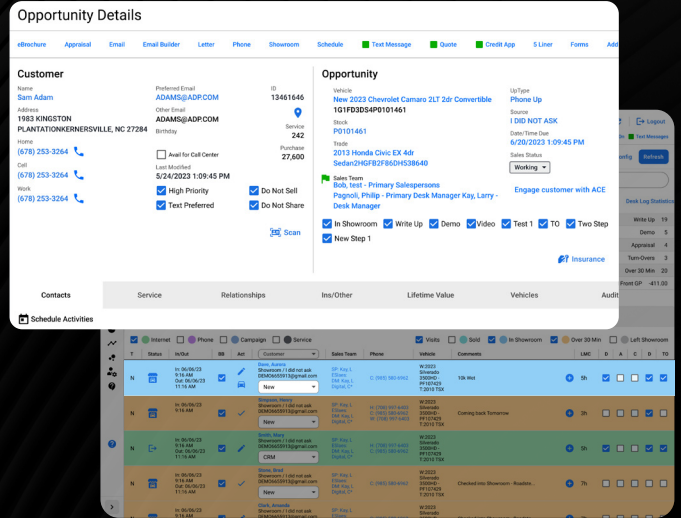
Opportunity Details

eBrochure | Appraisal | Email | Email Builder | Letter | Phone | Showroom | Schedule | Text Message | Quote | Credit App | 5 Liner | Forms | Add

Customer

Name
Sam Adam

Address
1983 KINGSTON
PLANTATIONKERNERSVILLE, NC 27284

Home
(678) 253-3264

Cell
(678) 253-3264

Work
(678) 253-3264

Preferred Email
ADAMS@ADP.COM

Other Email
ADAMS@ADP.COM

Birthday

Avail for Call Center

Last Modified
5/24/2023 1:09:45 PM

High Priority
Text Preferred
Do Not Sell
Do Not Share

ID
13461646

Service
242

Purchase
27,600

Scan

Opportunity

Vehicle
New 2023 Chevrolet Camaro 2LT 2dr Convertible
1G1FD3S4P0101461

Stock
P0101461

Trade
2013 Honda Civic EX 4dr
Sedan2HGFB2F86DH538640

Sales Team
Bob, test - Primary Salespersons
Pagnoli, Philip - Primary Desk Manager Kay, Larry - Desk Manager

UpType
Phone Up

Source
I DID NOT ASK

Date/Time Due
6/20/2023 1:09:45 PM

Sales Status
Working

Engage customer with ACE

In Showroom | Write Up | Demo | Video | Test 1 | TO | Two Step | New Step 1

Insurance

Contacts | Service | Relationships | Ins/Other | Lifetime Value | Vehicles | Audit

Schedule Activities

Logout
Text Messages
Config
Refresh
Desk Log Statistics
Write Up 19
Demo 5
Appraisal 4
Turn-Overs 3
Over 30 Min 20
Front GP -411.00

Internet | Phone | Campaign | Service | Visits | Sold | In Showroom | Over 30 Min | Left Showroom

T | Status | In/Out | BB | Act | Customer | Sales Team | Phone | Vehicle | Comments | LMC | D | A | D | TO

N | In: 06/06/23 9:16 AM Out: 06/06/23 11:16 AM | Stone, Austin Showroom / I did not ask DEMO66559913@gmail.com | New | BP, Kay L Elliano, BK Kay L Digital, C* | C: (555) 595-6742 | W 2023 Silverado 3500HD PP107429 T:2018 TSX | 10k Wkt | 5h
N | In: 06/06/23 9:16 AM Out: 06/06/23 11:16 AM | Simpson, Henry Showroom / I did not ask DEM066559913@gmail.com | New | BP, Kay L Elliano, BK Kay L Digital, C* | H: (555) 592-6742 C: (555) 592-6742 W: (555) 592-6742 | W 2023 Silverado 3500HD PP107429 T:2018 TSX | Coming back Tomorrow | 5h
N | In: 06/06/23 9:16 AM Out: 06/06/23 11:16 AM | Smith, Mary Showroom / I did not ask DEM066559913@gmail.com | CRM | BP, Kay L Elliano, BK Kay L Digital, C* | C: (555) 592-6742 | W 2023 Silverado 3500HD PP107429 T:2018 TSX | | 5h
N | In: 06/06/23 9:16 AM Out: 06/06/23 11:16 AM | Stone, Brad Showroom / I did not ask DEM066559913@gmail.com | New | BP, Kay L Elliano, BK Kay L Digital, C* | C: (555) 592-6742 | W 2023 Silverado 3500HD PP107429 T:2018 TSX | Checked into Showroom - Roadsi... | 5h
N | In: 06/06/23 9:16 AM | Clark, Amanda Showroom / I did not ask | | BP, Kay L | | W 2023 | |